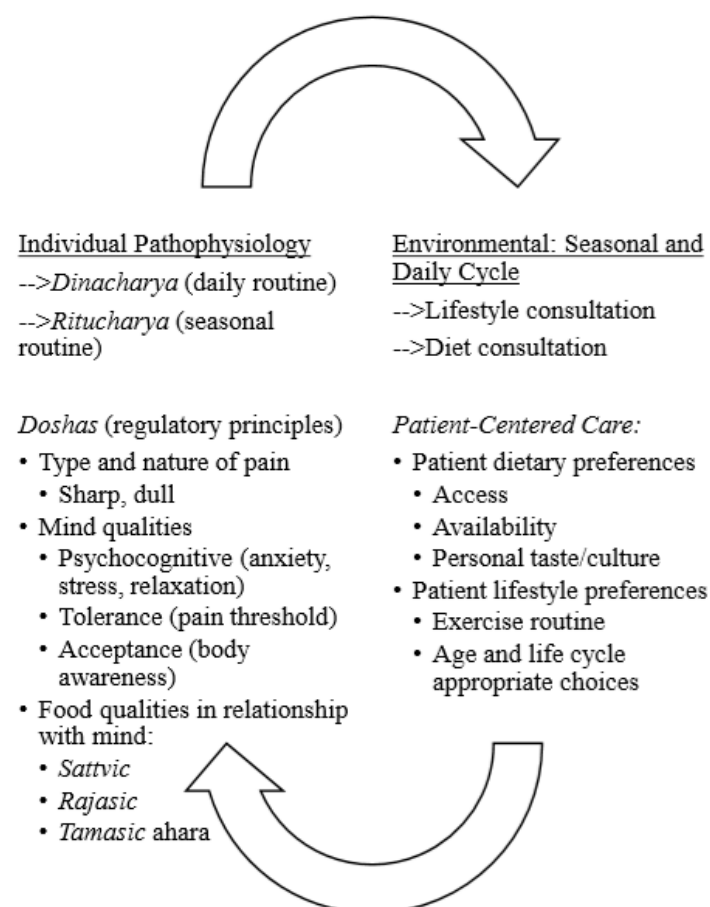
Individual Pathophysiology

-->Dinacharya (daily routine)

-->Ritucharya (seasonal routine)

Doshas (regulatory principles)

• Type and nature of pain
  • Sharp, dull
• Mind qualities
  • Psychocognitive (anxiety, stress, relaxation)
  • Tolerance (pain threshold)
  • Acceptance (body awareness)
• Food qualities in relationship with mind:
  • Sattvic
  • Rajasic
  • Tamasic ahara

Environmental: Seasonal and Daily Cycle

-->Lifestyle consultation

-->Diet consultation

Patient-Centered Care:

• Patient dietary preferences
  • Access
  • Availability
  • Personal taste/culture
• Patient lifestyle preferences
  • Exercise routine
  • Age and life cycle appropriate choices